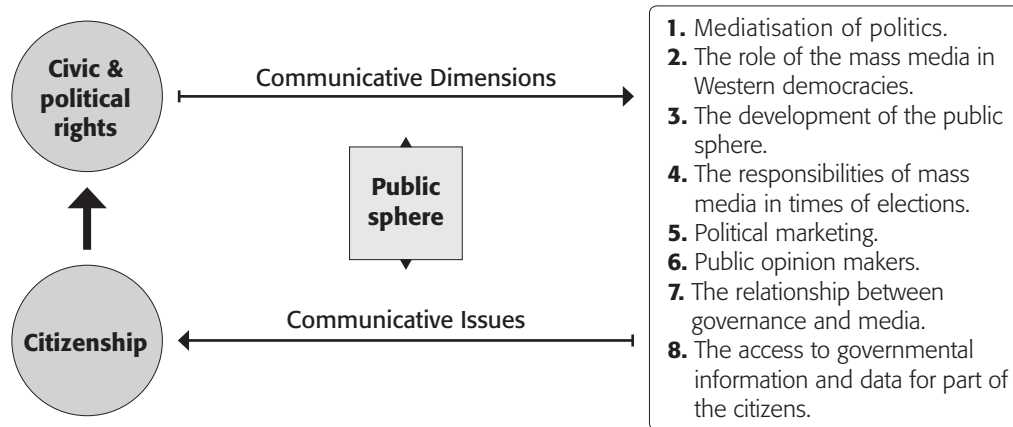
Civic & political rights

Communicative Dimensions

Public sphere

Citizenship

Communicative Issues

1. Mediatisation of politics.
2. The role of the mass media in Western democracies.
3. The development of the public sphere.
4. The responsibilities of mass media in times of elections.
5. Political marketing.
6. Public opinion makers.
7. The relationship between governance and media.
8. The access to governmental information and data for part of the citizens.